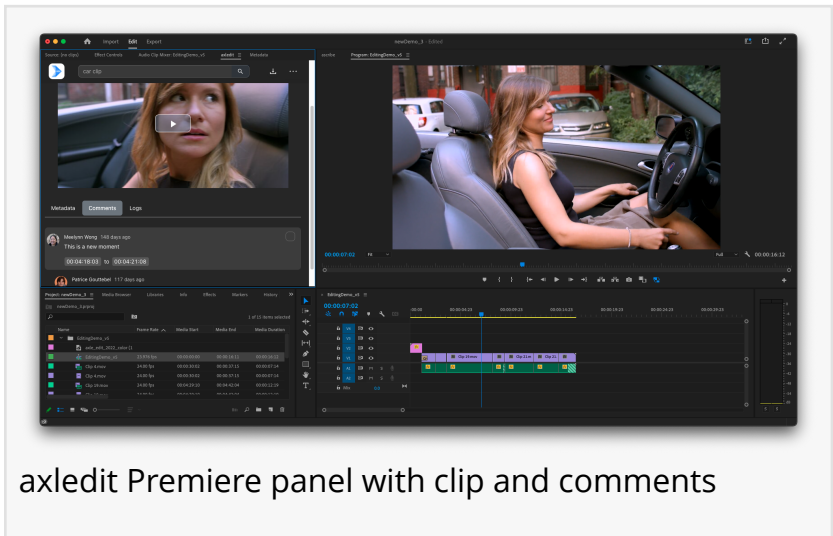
Import Edit Export

newDemo_3 - Edited

Source: (no clips) Effect Controls Audio Clip Mixer: EditingDemo_v5 axledit Metadata

car clip

Metadata Comments Logs

Meelynn Wong 148 days ago

This is a new moment

00:04:18:03 to 00:04:21:08

Patrice Gouttebel 117 days ago

Program: EditingDemo_v5

00:00:07:02

Fit

Full

00:00:16:12

Project: newDemo_3 Media Browser Libraries Info Effects Markers History

newDemo_3.prproj

1 of 11 items selected

Name Frame Rate Media Start Media End Media Duration

EditingDemo

axle_edit_2022_color (1)

EditingDemo_v5

Clip 4.mov

Clip 4.mov

Clip 49.mov

EditingDemo_v5

00:00:07:02

axledit Premiere panel with clip and comments